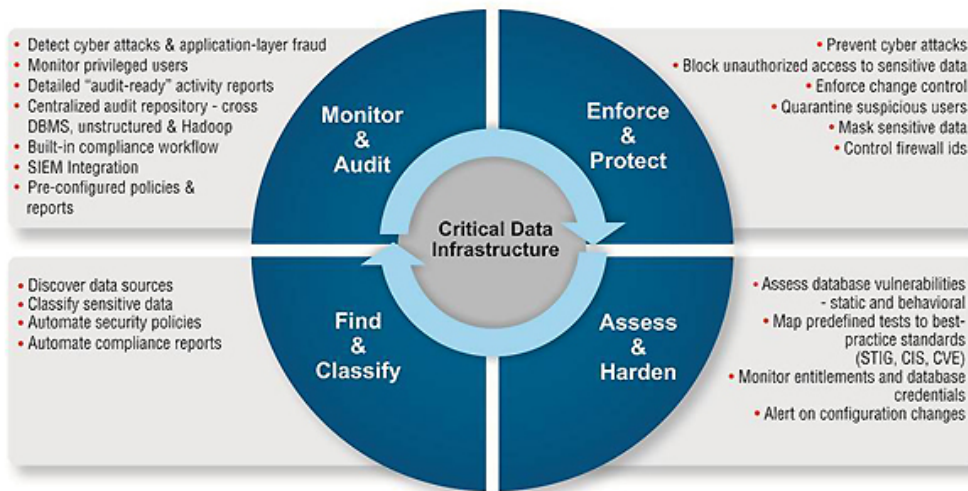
• Detect cyber attacks & application-layer fraud
• Monitor privileged users
• Detailed "audit-ready" activity reports
• Centralized audit repository - cross DBMS, unstructured & Hadoop
• Built-in compliance workflow
• SIEM Integration
• Pre-configured policies & reports

Monitor & Audit

Enforce & Protect

• Prevent cyber attacks
• Block unauthorized access to sensitive data
• Enforce change control
• Quarantine suspicious users
• Mask sensitive data
• Control firewall ids

Critical Data Infrastructure

• Discover data sources
• Classify sensitive data
• Automate security policies
• Automate compliance reports

Find & Classify

Assess & Harden

• Assess database vulnerabilities - static and behavioral
• Map predefined tests to best-practice standards (STIG, CIS, CVE)
• Monitor entitlements and database credentials
• Alert on configuration changes